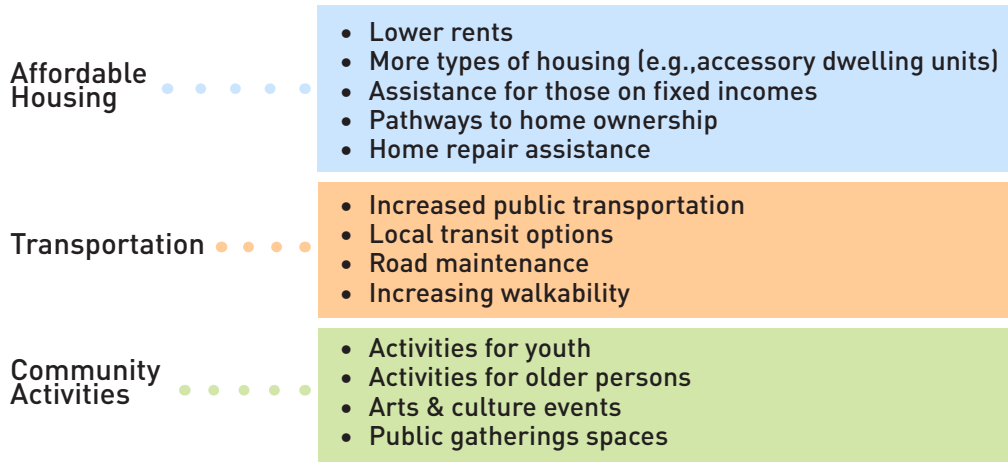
Affordable Housing

- Lower rents
- More types of housing (e.g.,accessory dwelling units)
- Assistance for those on fixed incomes
- Pathways to home ownership
- Home repair assistance

Transportation

- Increased public transportation
- Local transit options
- Road maintenance
- Increasing walkability

Community Activities

- Activities for youth
- Activities for older persons
- Arts & culture events
- Public gatherings spaces